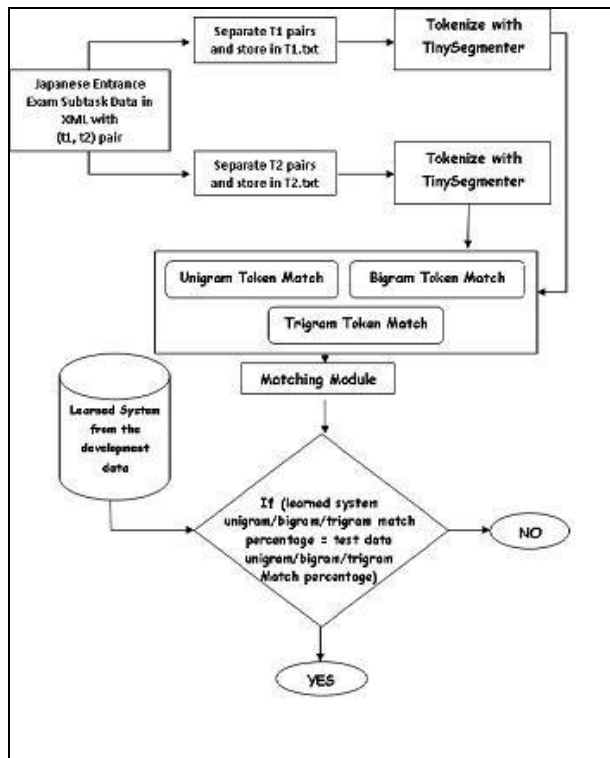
Japanese Entrance Exam Subtask Data in XML with (t1, t2) pair

Separate T1 pairs and store in T1.txt

Tokenize with TinySegmenter

Separate T2 pairs and store in T2.txt

Tokenize with TinySegmenter

Unigram Token Match

Bigram Token Match

Trigram Token Match

Matching Module

Learned System from the development data

If (learned system unigram/bigram/trigram match percentage = test data unigram/bigram/trigram Match percentage)

NO

YES